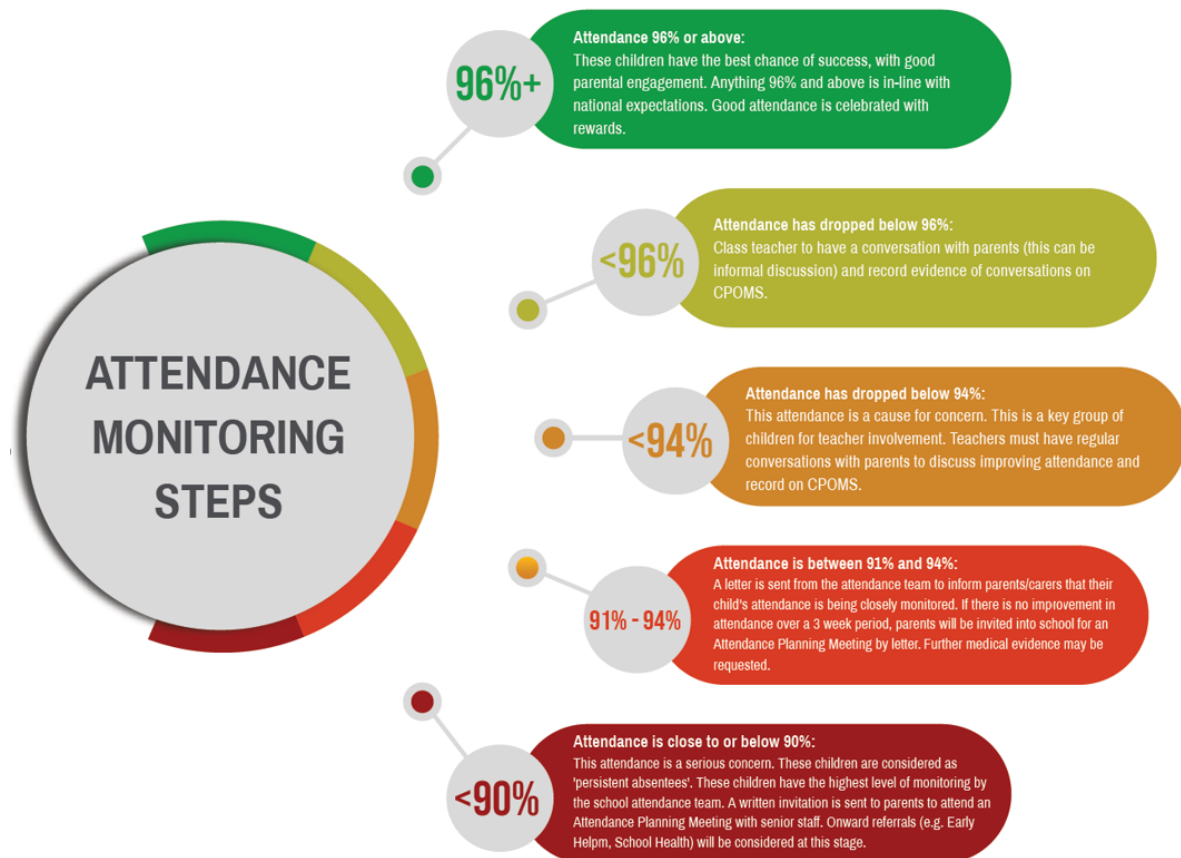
ATTENDANCE MONITORING STEPS

96%+

Attendance 96% or above:
These children have the best chance of success, with good parental engagement. Anything 96% and above is in-line with national expectations. Good attendance is celebrated with rewards.

<96%

Attendance has dropped below 96%:
Class teacher to have a conversation with parents (this can be informal discussion) and record evidence of conversations on CPOMS.

<94%

Attendance has dropped below 94%:
This attendance is a cause for concern. This is a key group of children for teacher involvement. Teachers must have regular conversations with parents to discuss improving attendance and record on CPOMS.

91% - 94%

Attendance is between 91% and 94%:
A letter is sent from the attendance team to inform parents/carers that their child's attendance is being closely monitored. If there is no improvement in attendance over a 3 week period, parents will be invited into school for an Attendance Planning Meeting by letter. Further medical evidence may be requested.

<90%

Attendance is close to or below 90%:
This attendance is a serious concern. These children are considered as 'persistent absentees'. These children have the highest level of monitoring by the school attendance team. A written invitation is sent to parents to attend an Attendance Planning Meeting with senior staff. Onward referrals (e.g. Early Helpm, School Health) will be considered at this stage.